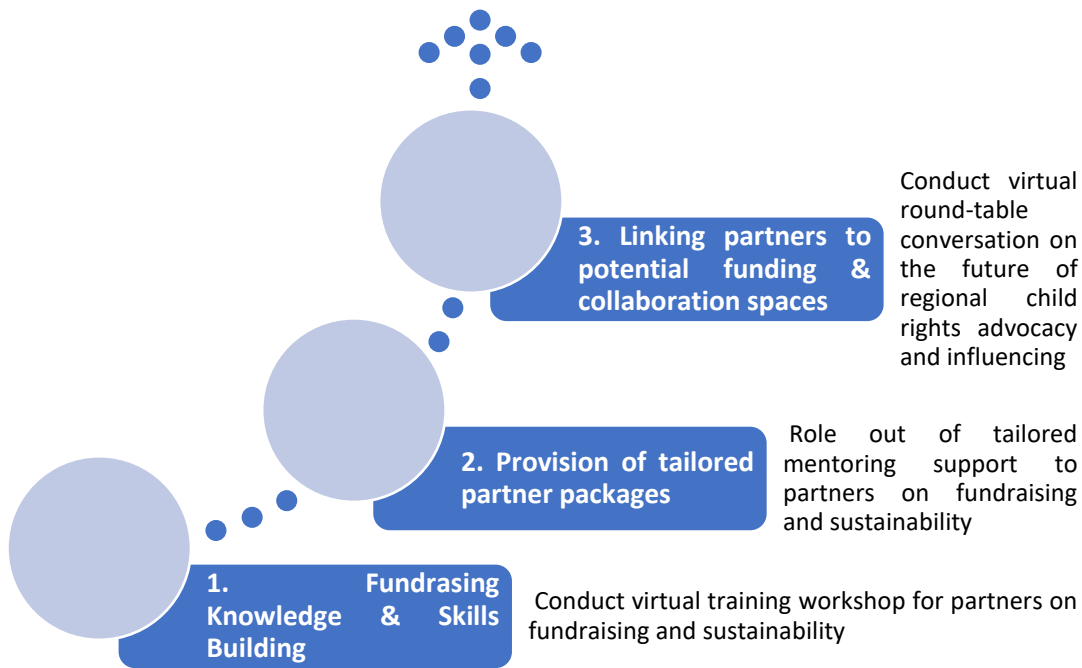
3. Linking partners to potential funding & collaboration spaces

Conduct virtual round-table conversation on the future of regional child rights advocacy and influencing

2. Provision of tailored partner packages

Role out of tailored mentoring support to partners on fundraising and sustainability

1. Fundrasing Knowledge & Skills Building

Conduct virtual training workshop for partners on fundraising and sustainability